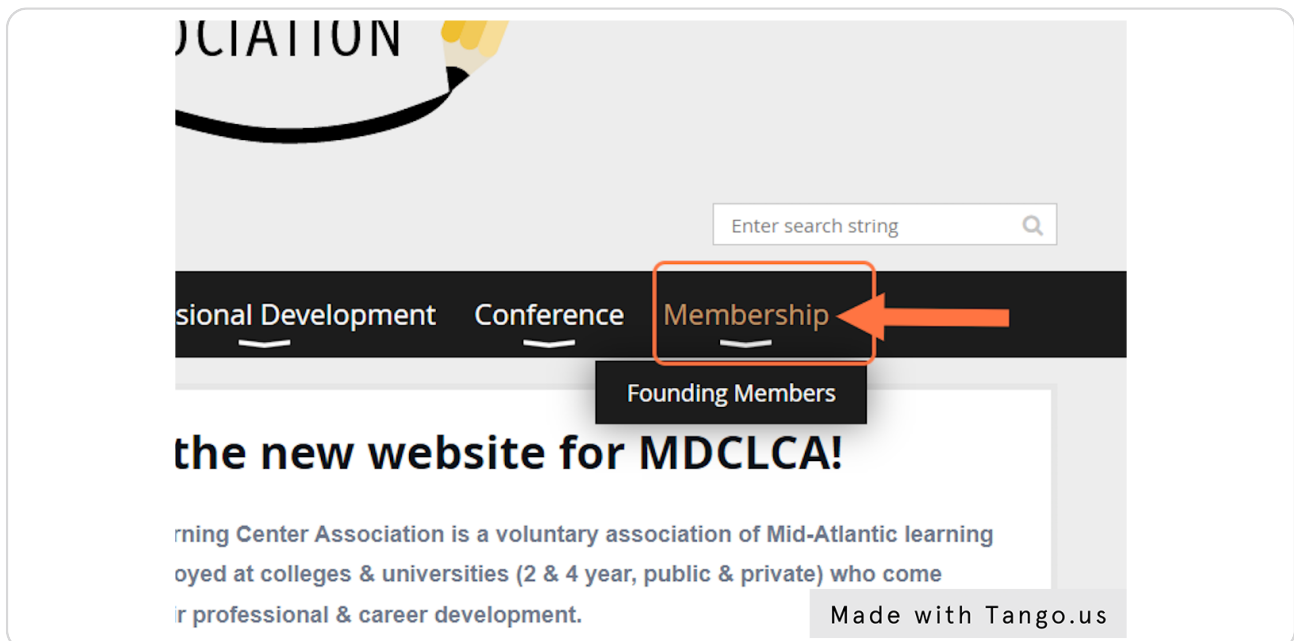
OCIATION

Enter search string

sional Development Conference Membership

Founding Members

the new website for MDCLCA!

rning Center Association is a voluntary association of Mid-Atlantic learning oyed at colleges & universities (2 & 4 year, public & private) who come ir professional & career development.

Made with Tango.us